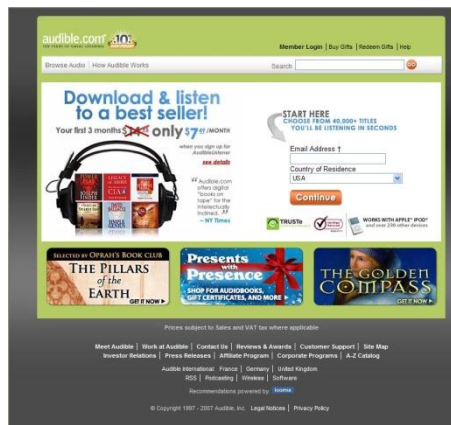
audible.com 10

Member Login | Buy Gifts | Redeem Gifts | Help

Browse Audio | How Audible Works

Search GO

Download & listen to a best seller!

Your first 3 months $14.95 only $7.49 /MONTH

when you sign up for AudibleListener

see details

"Audible.com offers digital "books on tape" for the intellectually inclined." — NY Times

START HERE
CHOOSE FROM 40,000+ TITLES
YOU'LL BE LISTENING IN SECONDS

Email Address †

Country of Residence

USA

Continue

TRUSTe

WORKS WITH APPLE® IPOD® and over 240 other devices

SELECTED BY OPRAH'S BOOK CLUB
THE PILLARS of the EARTH
GET IT NOW

Presents with Presence
SHOP FOR AUDIOBOOKS, GIFT CERTIFICATES, AND MORE

THE GOLDEN COMPASS
GET IT NOW

Prices subject to Sales and VAT tax where applicable

Meet Audible | Work at Audible | Contact Us | Reviews & Awards | Customer Support | Site Map
Investor Relations | Press Releases | Affiliate Program | Corporate Programs | A-Z Catalog

Audible International: France | Germany | United Kingdom
RSS | Podcasting | Wireless | Software

Recommendations powered by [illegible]

© Copyright 1997 - 2007 Audible, Inc. Legal Notices | Privacy Policy